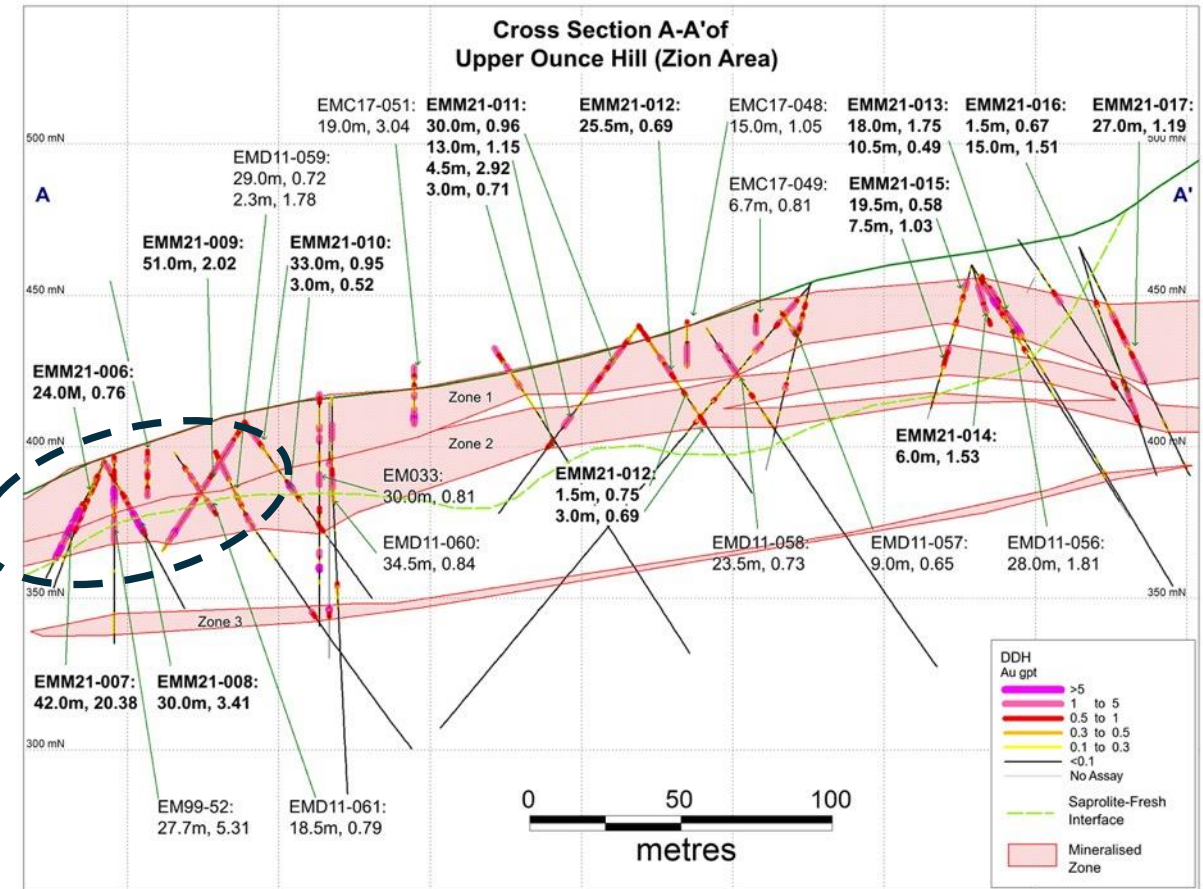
Cross Section A-A'of
Upper Ounce Hill (Zion Area)

500 mN

A

EMC17-051:
19.0m, 3.04

EMM21-011:
30.0m, 0.96
13.0m, 1.15
4.5m, 2.92
3.0m, 0.71

EMM21-012:
25.5m, 0.69

EMC17-048:
15.0m, 1.05

EMM21-013:
18.0m, 1.75
10.5m, 0.49

EMM21-016:
1.5m, 0.67
15.0m, 1.51

EMM21-017:
27.0m, 1.19

500 mN

A'

EMD11-059:
29.0m, 0.72
2.3m, 1.78

EMC17-049:
6.7m, 0.81

EMM21-015:
19.5m, 0.58
7.5m, 1.03

EMM21-009:
51.0m, 2.02

EMM21-010:
33.0m, 0.95
3.0m, 0.52

450 mN

450 mN

EMM21-006:
24.0M, 0.76

Zone 1

Zone 2

400 mN

400 mN

EMM21-014:
6.0m, 1.53

EM033:
30.0m, 0.81

EMM21-012:
1.5m, 0.75
3.0m, 0.69

EMD11-060:
34.5m, 0.84

EMD11-058:
23.5m, 0.73

EMD11-057:
9.0m, 0.65

EMD11-056:
28.0m, 1.81

350 mN

350 mN

Zone 3

EMM21-007:
42.0m, 20.38

EMM21-008:
30.0m, 3.41

300 mN

EM99-52:
27.7m, 5.31

EMD11-061:
18.5m, 0.79

0 50 100
metres

DDH
Au gpt
>5
1 to 5
0.5 to 1
0.3 to 0.5
0.1 to 0.3
<0.1
No Assay
Saprolite-Fresh Interface
Mineralised Zone